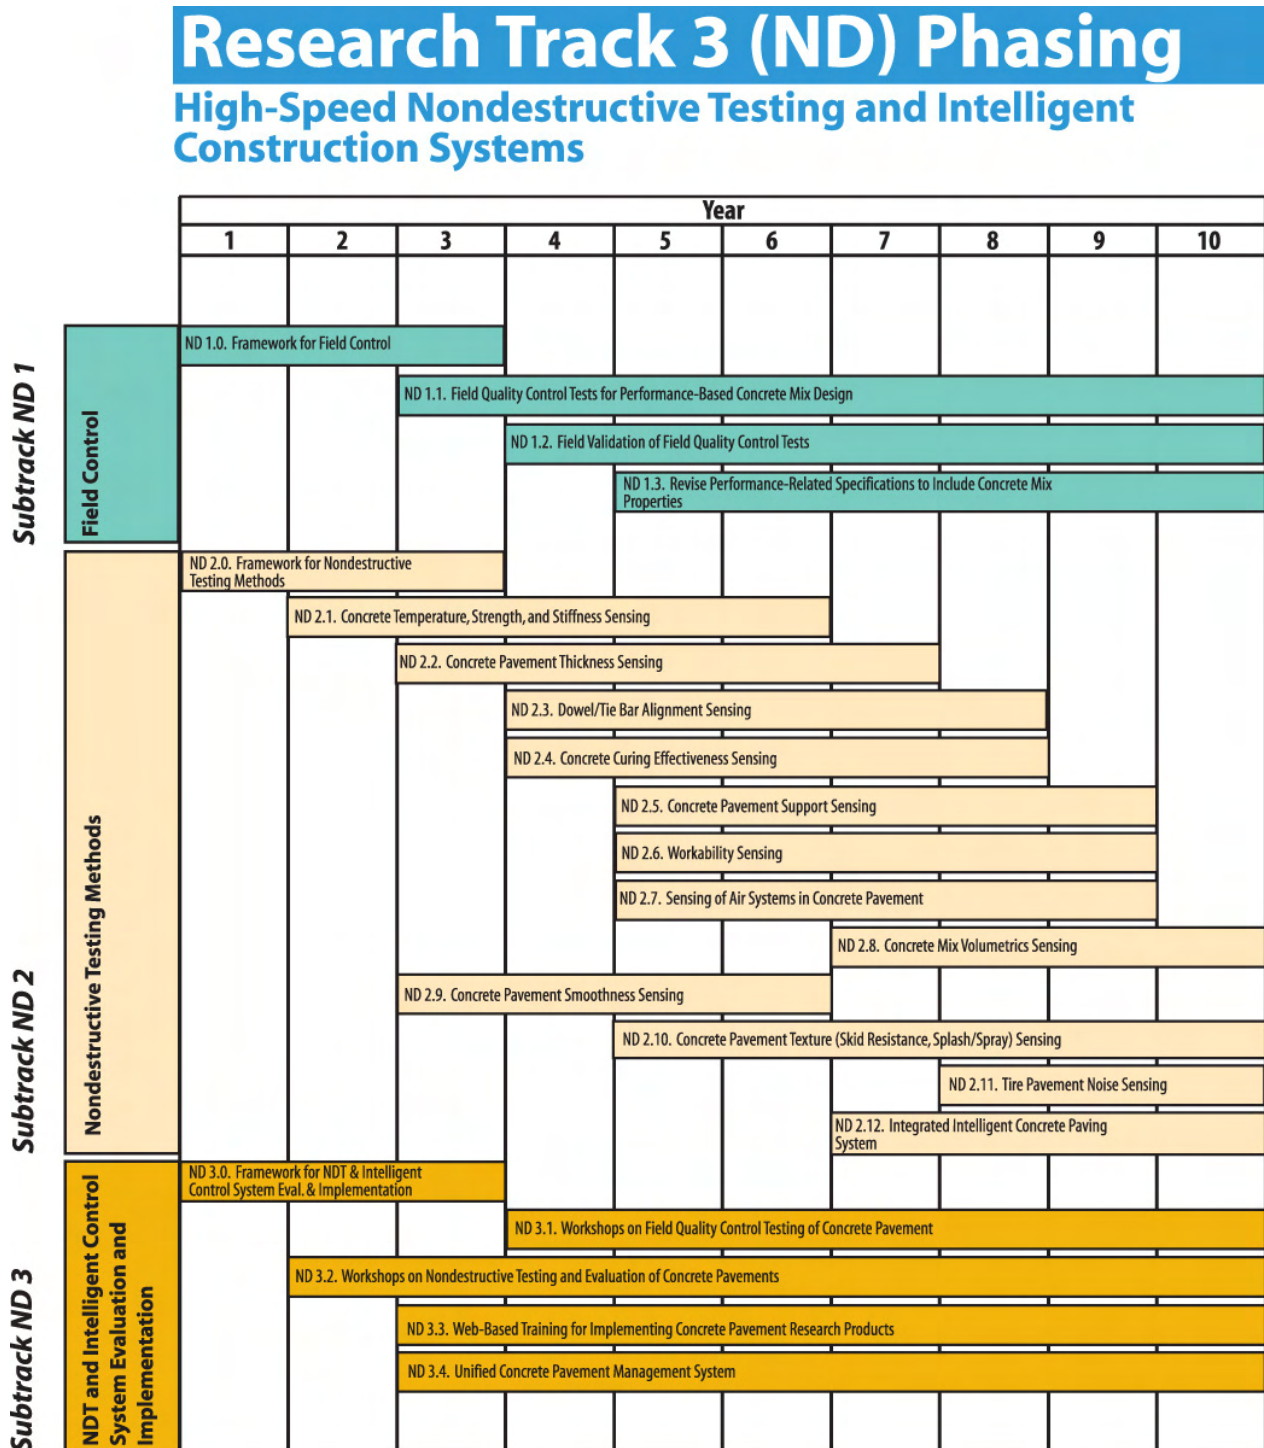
Research Track 3 (ND) Phasing

High-Speed Nondestructive Testing and Intelligent Construction Systems

Year

1 2 3 4 5 6 7 8 9 10

Subtrack ND 1

Field Control

ND 1.0. Framework for Field Control

ND 1.1. Field Quality Control Tests for Performance-Based Concrete Mix Design

ND 1.2. Field Validation of Field Quality Control Tests

ND 1.3. Revise Performance-Related Specifications to Include Concrete Mix Properties

Subtrack ND 2

Nondestructive Testing Methods

ND 2.0. Framework for Nondestructive Testing Methods

ND 2.1. Concrete Temperature, Strength, and Stiffness Sensing

ND 2.2. Concrete Pavement Thickness Sensing

ND 2.3. Dowel/Tie Bar Alignment Sensing

ND 2.4. Concrete Curing Effectiveness Sensing

ND 2.5. Concrete Pavement Support Sensing

ND 2.6. Workability Sensing

ND 2.7. Sensing of Air Systems in Concrete Pavement

ND 2.8. Concrete Mix Volumetrics Sensing

ND 2.9. Concrete Pavement Smoothness Sensing

ND 2.10. Concrete Pavement Texture (Skid Resistance, Splash/Spray) Sensing

ND 2.11. Tire Pavement Noise Sensing

ND 2.12. Integrated Intelligent Concrete Paving System

Subtrack ND 3

NDT and Intelligent Control System Evaluation and Implementation

ND 3.0. Framework for NDT & Intelligent Control System Eval. & Implementation

ND 3.1. Workshops on Field Quality Control Testing of Concrete Pavement

ND 3.2. Workshops on Nondestructive Testing and Evaluation of Concrete Pavements

ND 3.3. Web-Based Training for Implementing Concrete Pavement Research Products

ND 3.4. Unified Concrete Pavement Management System